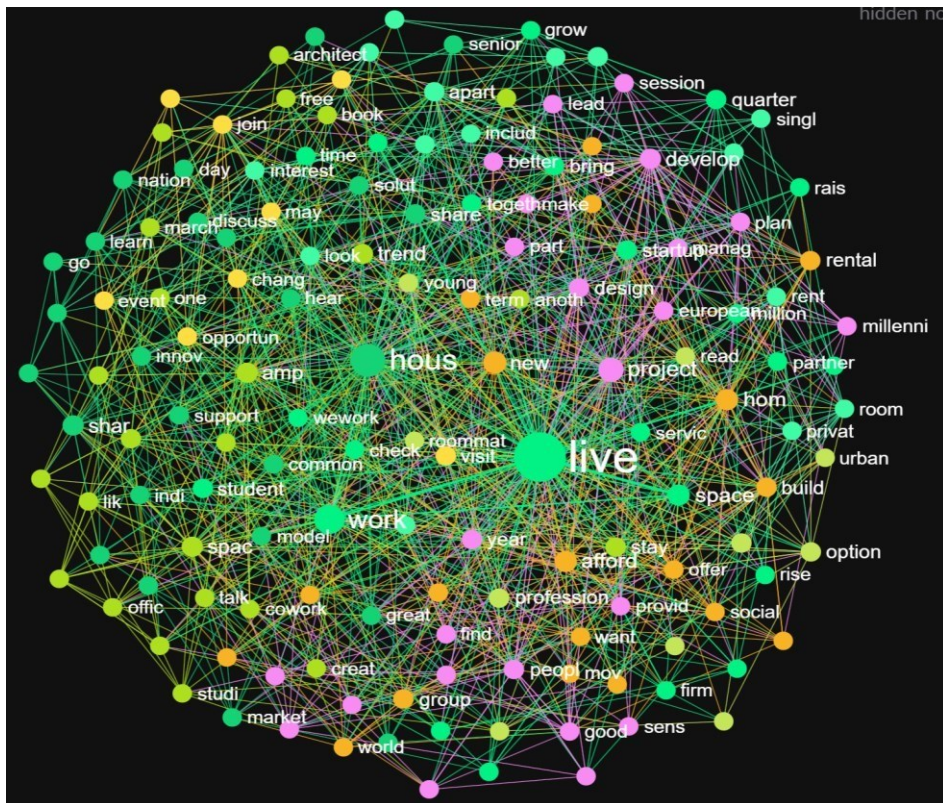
hidden no

architect senior grow
free apart session
join book lead quarter
includ singl
time better bring develop
nation day interest solut rais
may togethmake plan
learn march discuss share
go trend part startup manag rental
look
event one chang young design rent
hear term anoth european million millenni
opportun
hous new project read
innov amp partner
hom room
support wework
shar roommat servic privat
check visit live
common urban
lik indi student space build
work
spac model year option
stay
afford offer rise
talk profession
offic cowork provid social
great find want
creat peopl mov
studi group firm
market sens
world good